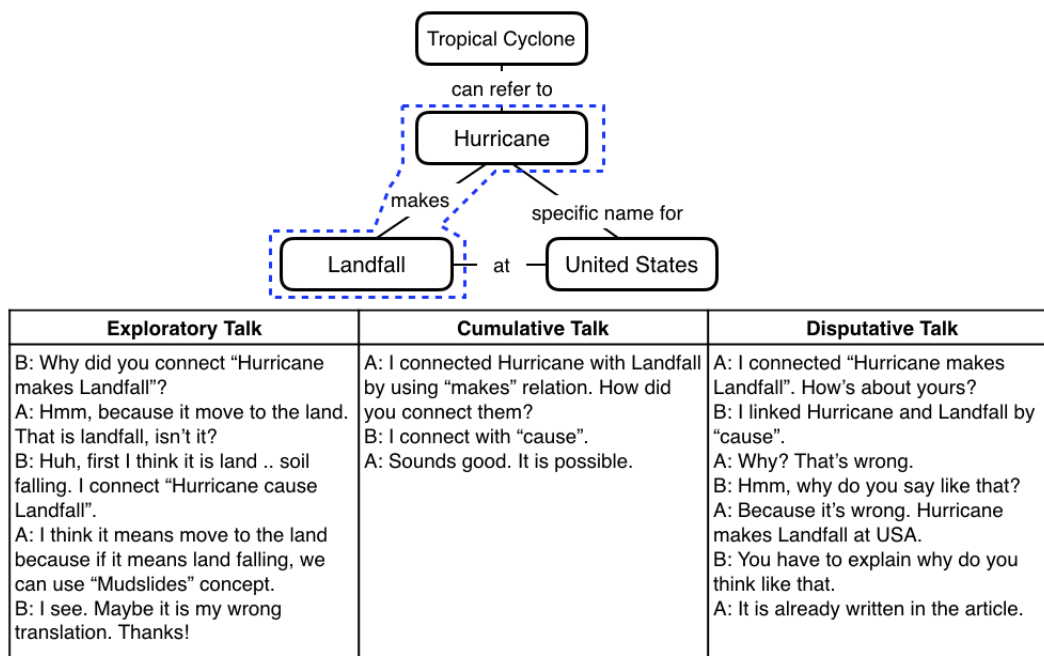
Tropical Cyclone

can refer to

Hurricane

makes

specific name for

Landfall

at

United States

| Exploratory Talk | Cumulative Talk | Disputative Talk |
|---|---|---|
| B: Why did you connect “Hurricane makes Landfall”?<br>A: Hmm, because it move to the land. That is landfall, isn’t it?<br>B: Huh, first I think it is land .. soil falling. I connect “Hurricane cause Landfall”.<br>A: I think it means move to the land because if it means land falling, we can use “Mudslides” concept.<br>B: I see. Maybe it is my wrong translation. Thanks! | A: I connected Hurricane with Landfall by using “makes” relation. How did you connect them?<br>B: I connect with “cause”.<br>A: Sounds good. It is possible. | A: I connected “Hurricane makes Landfall”. How’s about yours?<br>B: I linked Hurricane and Landfall by “cause”.<br>A: Why? That’s wrong.<br>B: Hmm, why do you say like that?<br>A: Because it’s wrong. Hurricane makes Landfall at USA.<br>B: You have to explain why do you think like that.<br>A: It is already written in the article. |